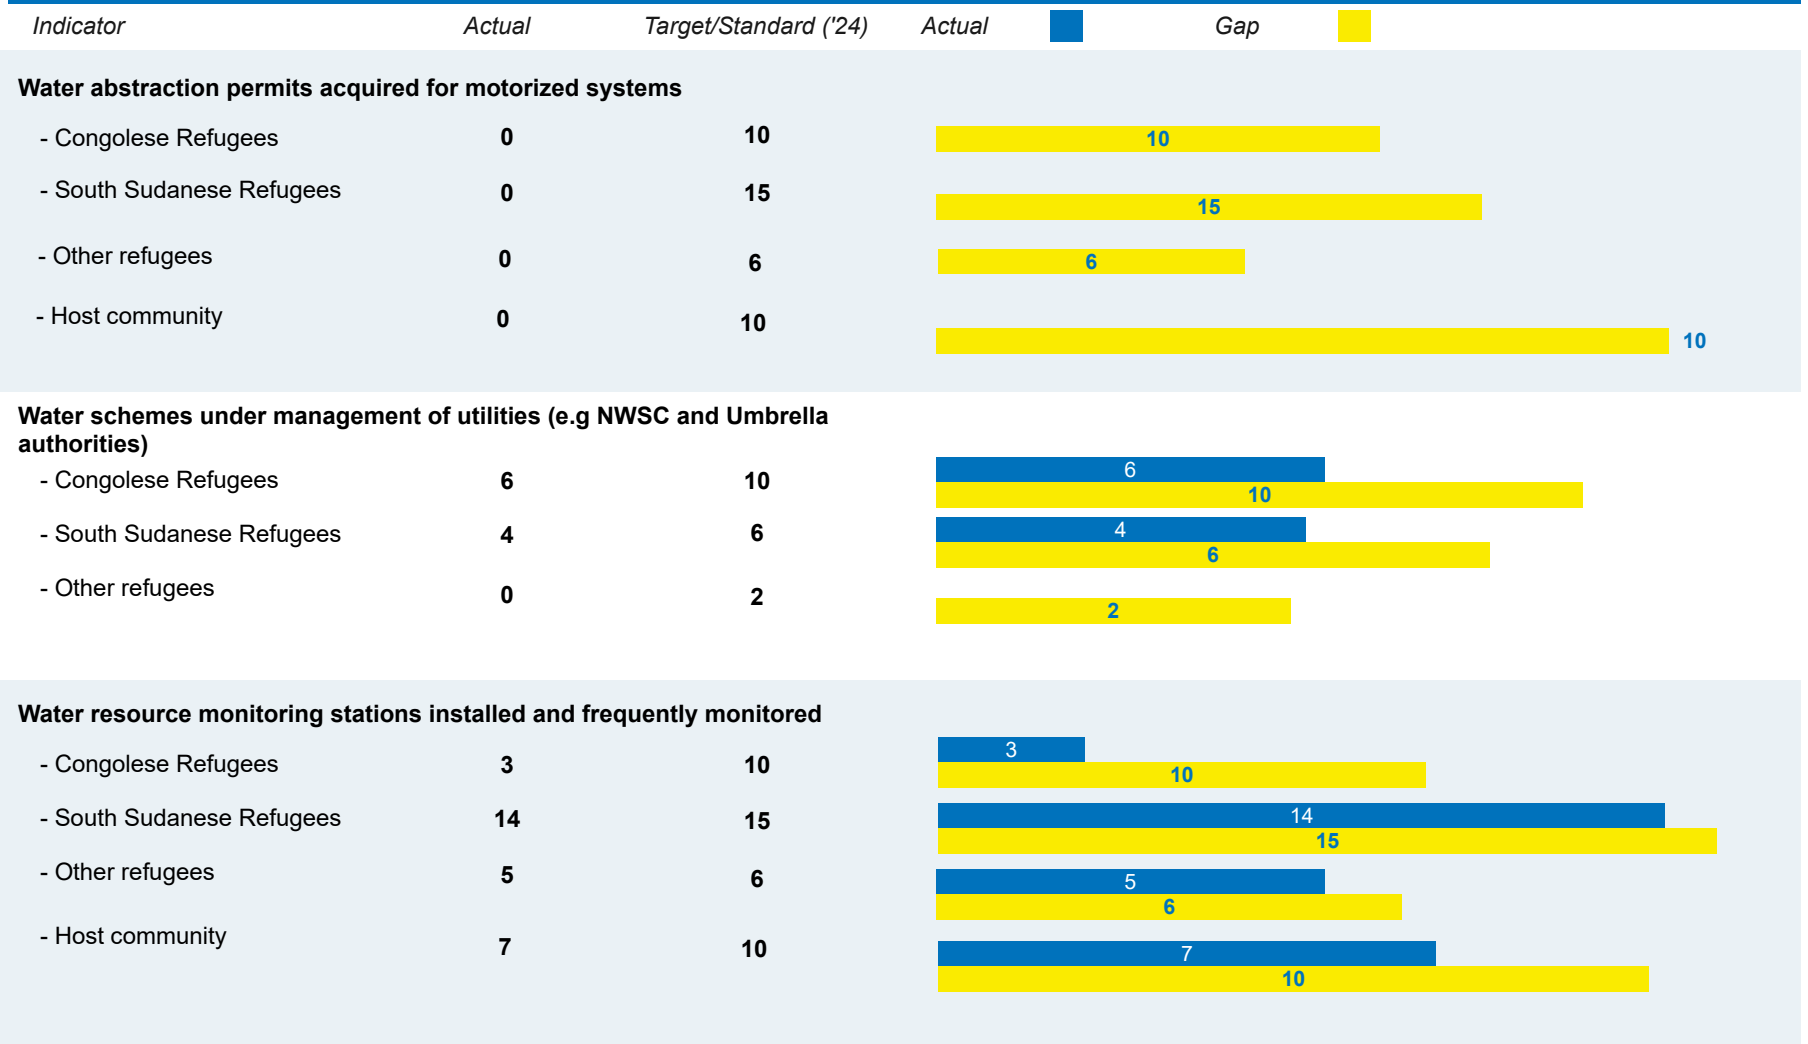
| Indicator | Actual | Target/Standard ('24) | Actual | Gap |
|---|---|---|---|---|
| **Water abstraction permits acquired for motorized systems** | | | | |
| - Congolese Refugees | 0 | 10 | | 10 |
| - South Sudanese Refugees | 0 | 15 | | 15 |
| - Other refugees | 0 | 6 | | 6 |
| - Host community | 0 | 10 | | 10 |
| **Water schemes under management of utilities (e.g NWSC and Umbrella authorities)** | | | | |
| - Congolese Refugees | 6 | 10 | 6 | 10 |
| - South Sudanese Refugees | 4 | 6 | 4 | 6 |
| - Other refugees | 0 | 2 | | 2 |
| **Water resource monitoring stations installed and frequently monitored** | | | | |
| - Congolese Refugees | 3 | 10 | 3 | 10 |
| - South Sudanese Refugees | 14 | 15 | 14 | 15 |
| - Other refugees | 5 | 6 | 5 | 6 |
| - Host community | 7 | 10 | 7 | 10 |